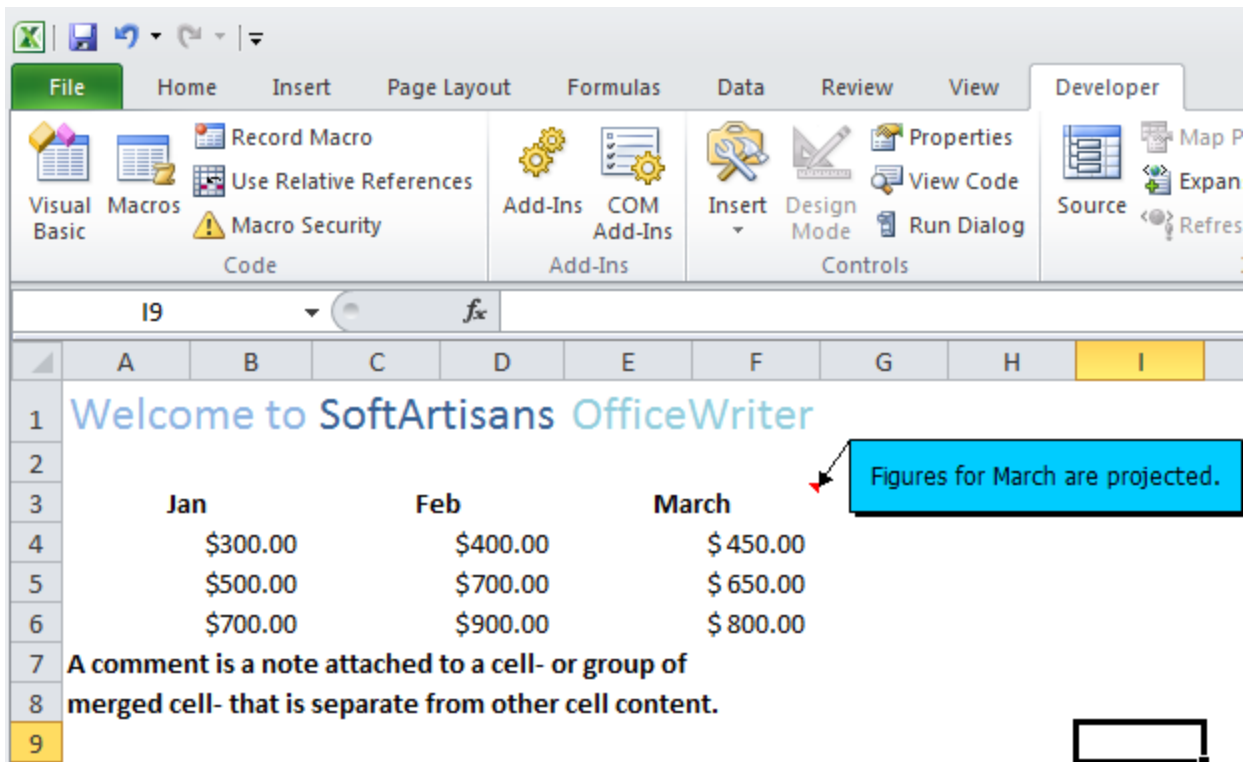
File Home Insert Page Layout Formulas Data Review View Developer

Visual Basic
Macros
Record Macro
Use Relative References
Macro Security
Code

Add-Ins
COM Add-Ins
Add-Ins

Insert
Design Mode
Properties
View Code
Run Dialog
Controls

Source
Map P
Expan
Refres

I9 $f_x$

| | A | B | C | D | E | F | G | H | I |
|---|---|---|---|---|---|---|---|---|---|
| 1 | Welcome to SoftArtisans OfficeWriter | | | | | | | | |
| 2 | | | | | | | | | |
| 3 | | Jan | | Feb | | March | | | |
| 4 | | $300.00 | | $400.00 | | $ 450.00 | | | |
| 5 | | $500.00 | | $700.00 | | $ 650.00 | | | |
| 6 | | $700.00 | | $900.00 | | $ 800.00 | | | |
| 7 | A comment is a note attached to a cell- or group of | | | | | | | | |
| 8 | merged cell- that is separate from other cell content. | | | | | | | | |
| 9 | | | | | | | | | |

Figures for March are projected.